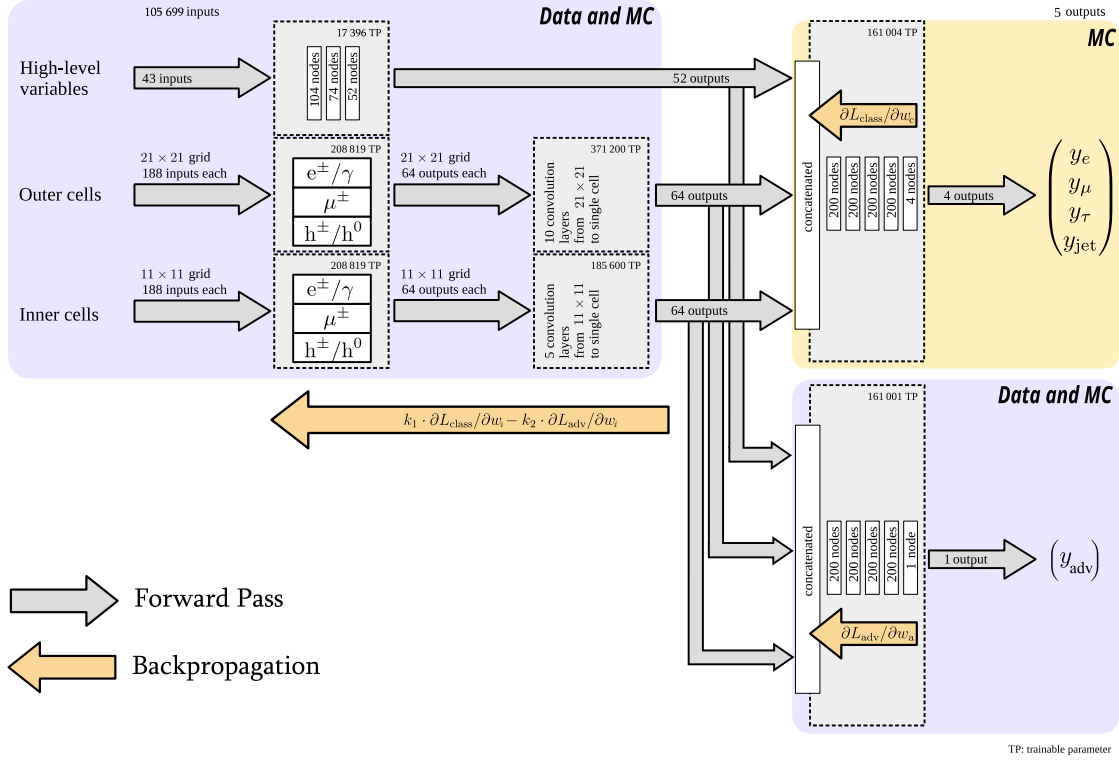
105 699 inputs

Data and MC

5 outputs

MC

17 396 TP

High-level variables

43 inputs

104 nodes

74 nodes

52 nodes

52 outputs

161 004 TP

$\partial L_{\text{class}}/\partial w_{\text{c}}$

208 819 TP

$21 \times 21$ grid
188 inputs each

$\text{e}^{\pm}/\gamma$

$\mu^{\pm}$

$\text{h}^{\pm}/\text{h}^{0}$

$21 \times 21$ grid
64 outputs each

371 200 TP

10 convolution layers from $21 \times 21$ to single cell

Outer cells

64 outputs

concatenated

200 nodes

200 nodes

200 nodes

200 nodes

4 nodes

4 outputs

$\begin{pmatrix} y_e \\ y_\mu \\ y_\tau \\ y_{\text{jet}} \end{pmatrix}$

208 819 TP

$11 \times 11$ grid
188 inputs each

$\text{e}^{\pm}/\gamma$

$\mu^{\pm}$

$\text{h}^{\pm}/\text{h}^{0}$

$11 \times 11$ grid
64 outputs each

185 600 TP

5 convolution layers from $11 \times 11$ to single cell

Inner cells

64 outputs

Data and MC

161 001 TP

$k_1 \cdot \partial L_{\text{class}}/\partial w_i - k_2 \cdot \partial L_{\text{adv}}/\partial w_i$

concatenated

200 nodes

200 nodes

200 nodes

200 nodes

1 node

1 output

$\left(y_{\text{adv}}\right)$

$\partial L_{\text{adv}}/\partial w_{\text{a}}$

Forward Pass

Backpropagation

TP: trainable parameter